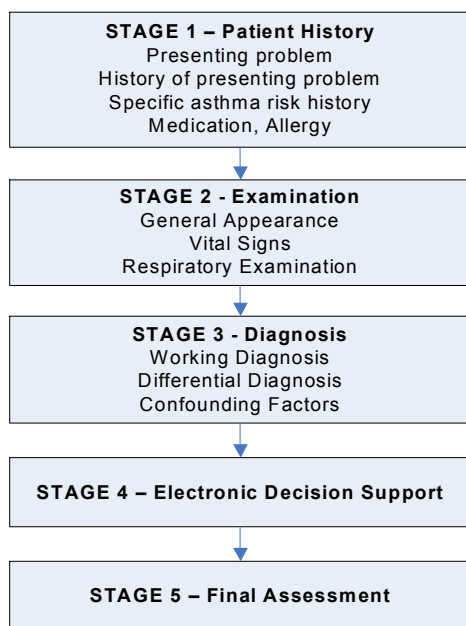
STAGE 1 – Patient History
Presenting problem
History of presenting problem
Specific asthma risk history
Medication, Allergy

STAGE 2 - Examination
General Appearance
Vital Signs
Respiratory Examination

STAGE 3 - Diagnosis
Working Diagnosis
Differential Diagnosis
Confounding Factors

STAGE 4 – Electronic Decision Support

STAGE 5 – Final Assessment